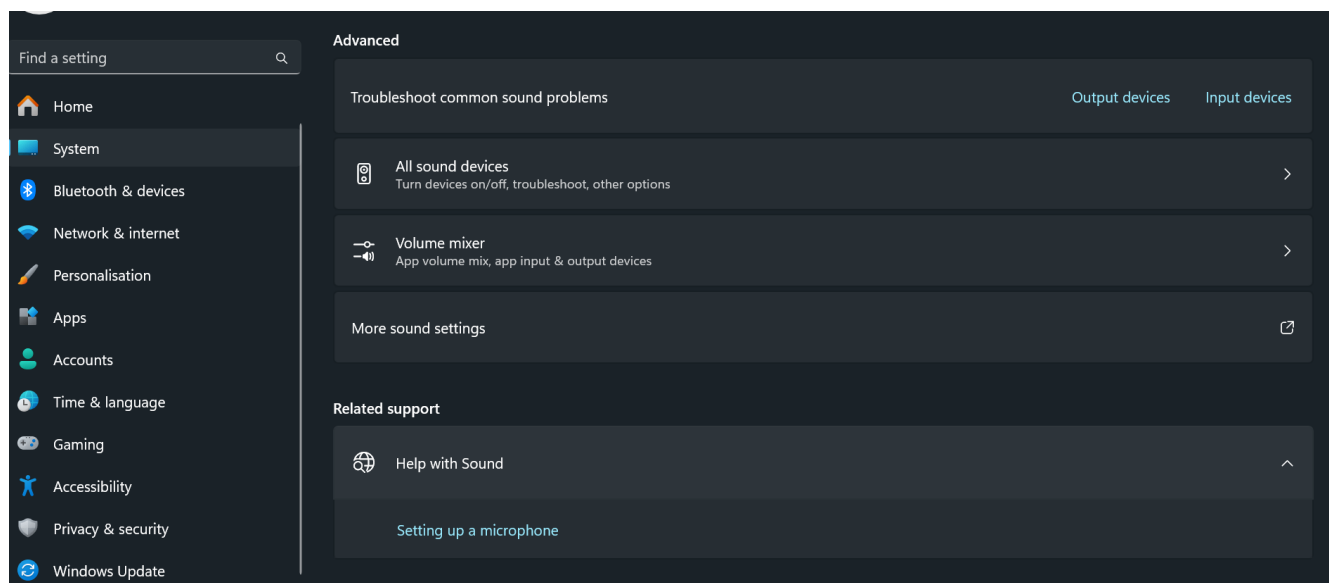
Find a setting

Home

System

Bluetooth & devices

Network & internet

Personalisation

Apps

Accounts

Time & language

Gaming

Accessibility

Privacy & security

Windows Update

Advanced

Troubleshoot common sound problems

Output devices

Input devices

All sound devices
Turn devices on/off, troubleshoot, other options

Volume mixer
App volume mix, app input & output devices

More sound settings

Related support

Help with Sound

Setting up a microphone